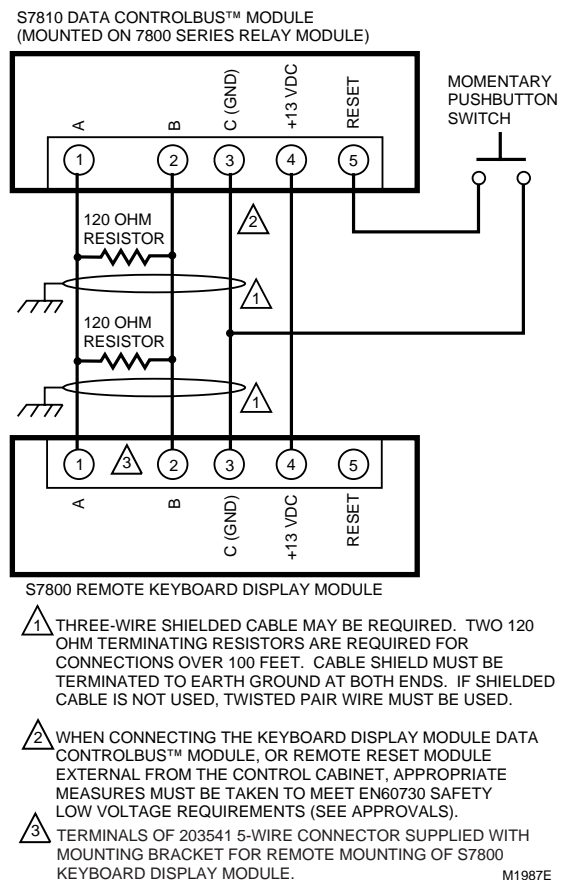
S7810 DATA CONTROLBUS™ MODULE
(MOUNTED ON 7800 SERIES RELAY MODULE)

A
B
C (GND)
+13 VDC
RESET

MOMENTARY PUSHBUTTON SWITCH

1
2
3
4
5

2

120 OHM RESISTOR

1

120 OHM RESISTOR

1

1
3
2
3
4
5

A
B
C (GND)
+13 VDC
RESET

S7800 REMOTE KEYBOARD DISPLAY MODULE

1 THREE-WIRE SHIELDED CABLE MAY BE REQUIRED. TWO 120 OHM TERMINATING RESISTORS ARE REQUIRED FOR CONNECTIONS OVER 100 FEET. CABLE SHIELD MUST BE TERMINATED TO EARTH GROUND AT BOTH ENDS. IF SHIELDED CABLE IS NOT USED, TWISTED PAIR WIRE MUST BE USED.

2 WHEN CONNECTING THE KEYBOARD DISPLAY MODULE DATA CONTROLBUS™ MODULE, OR REMOTE RESET MODULE EXTERNAL FROM THE CONTROL CABINET, APPROPRIATE MEASURES MUST BE TAKEN TO MEET EN60730 SAFETY LOW VOLTAGE REQUIREMENTS (SEE APPROVALS).

3 TERMINALS OF 203541 5-WIRE CONNECTOR SUPPLIED WITH MOUNTING BRACKET FOR REMOTE MOUNTING OF S7800 KEYBOARD DISPLAY MODULE.

M1987E